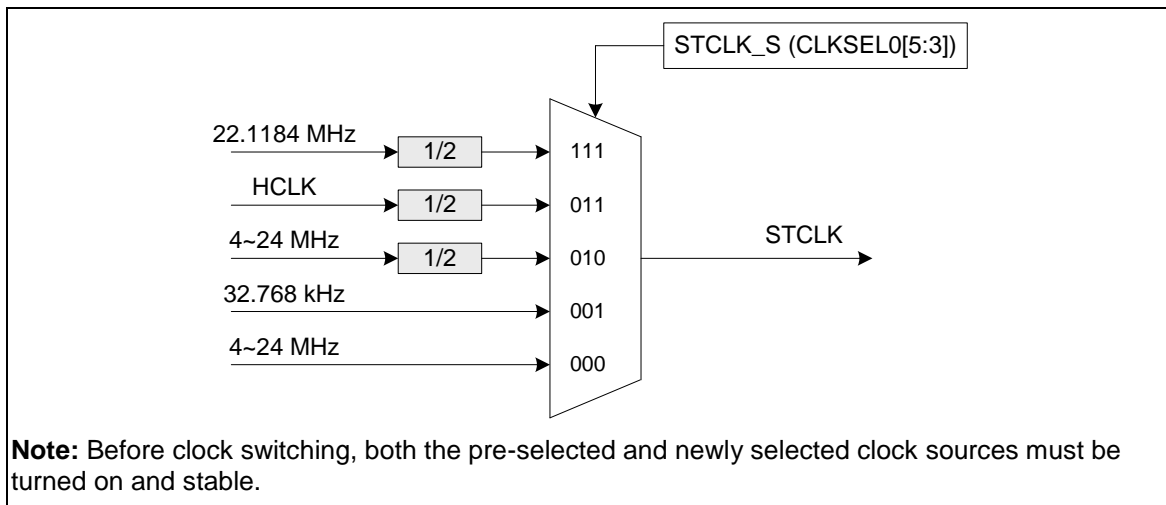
STCLK_S (CLKSEL0[5:3])

22.1184 MHz
1/2
111
HCLK
1/2
011
4~24 MHz
1/2
010
STCLK
32.768 kHz
001
4~24 MHz
000

**Note:** Before clock switching, both the pre-selected and newly selected clock sources must be turned on and stable.